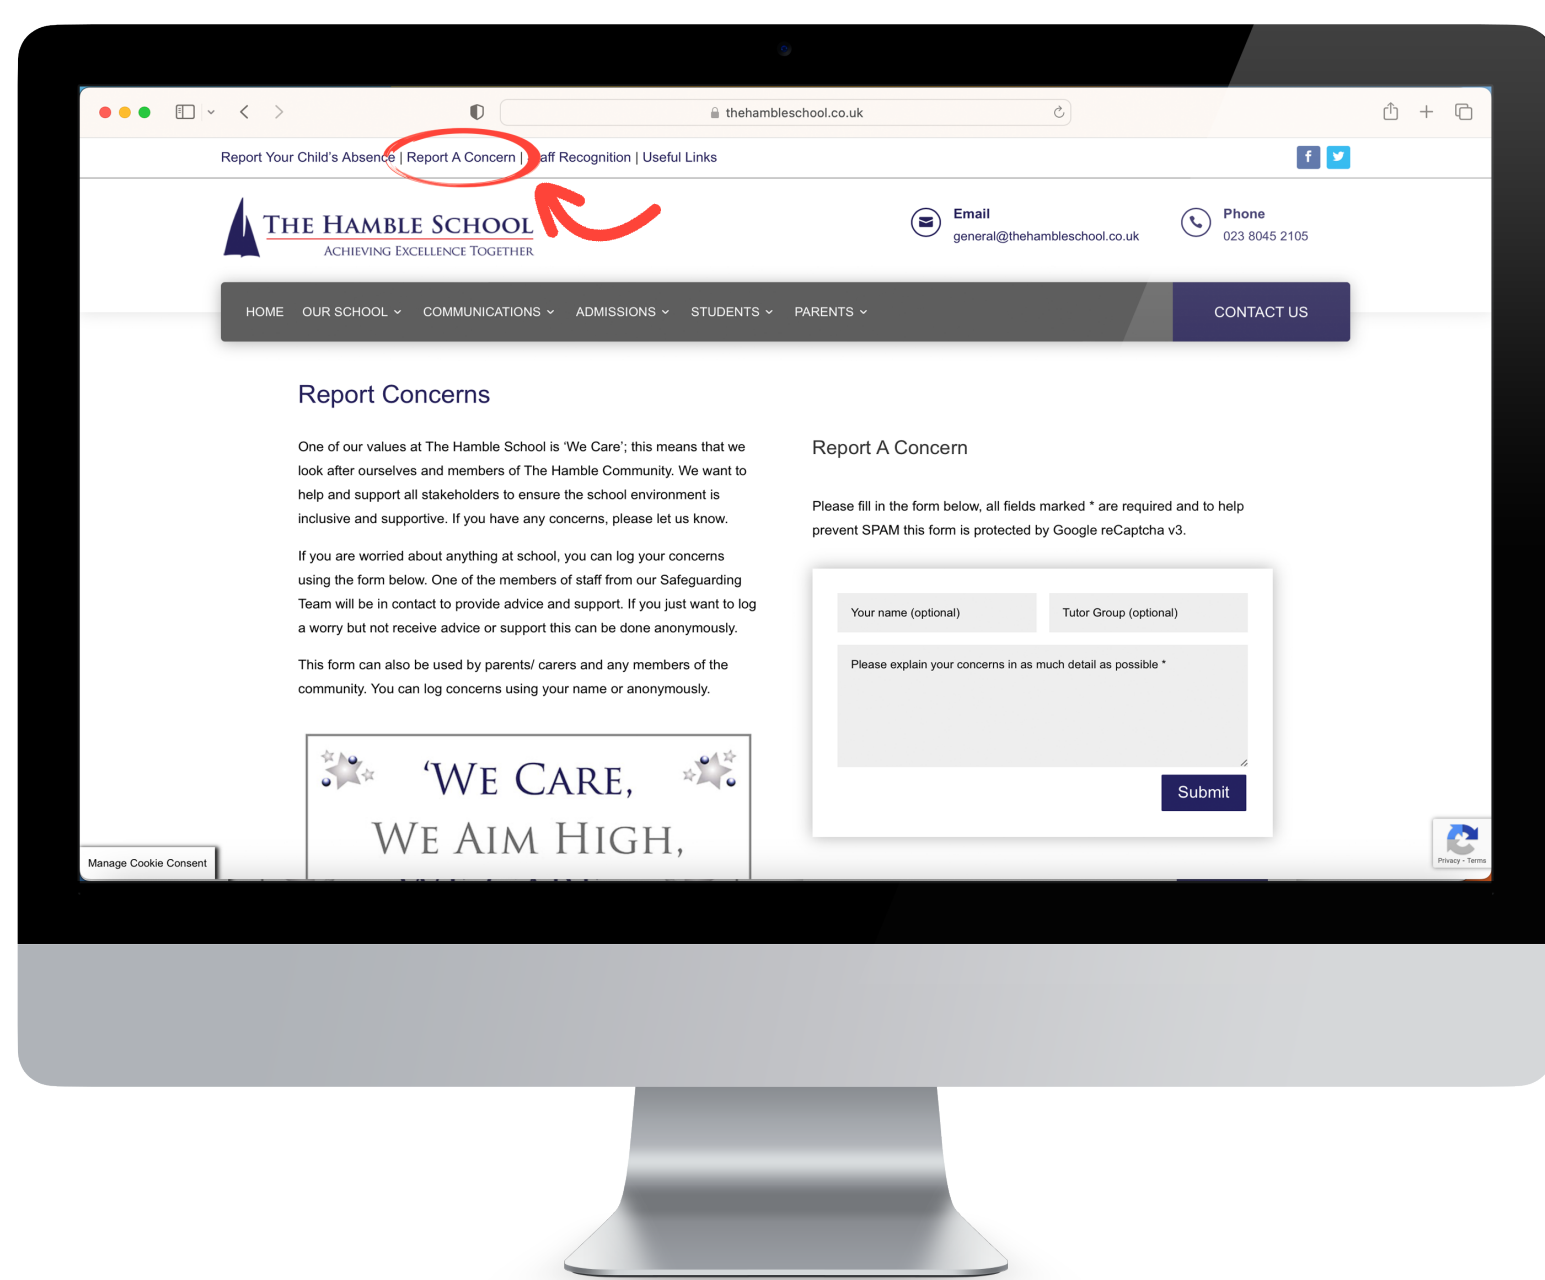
thehambleschool.co.uk

Report Your Child's Absence | Report A Concern | aff Recognition | Useful Links

THE HAMBLE SCHOOL
ACHIEVING EXCELLENCE TOGETHER

Email
general@thehambleschool.co.uk

Phone
023 8045 2105

HOME OUR SCHOOL COMMUNICATIONS ADMISSIONS STUDENTS PARENTS CONTACT US

Report Concerns

One of our values at The Hamble School is 'We Care'; this means that we look after ourselves and members of The Hamble Community. We want to help and support all stakeholders to ensure the school environment is inclusive and supportive. If you have any concerns, please let us know.

If you are worried about anything at school, you can log your concerns using the form below. One of the members of staff from our Safeguarding Team will be in contact to provide advice and support. If you just want to log a worry but not receive advice or support this can be done anonymously.

This form can also be used by parents/ carers and any members of the community. You can log concerns using your name or anonymously.

'WE CARE,
WE AIM HIGH,

Report A Concern

Please fill in the form below, all fields marked * are required and to help prevent SPAM this form is protected by Google reCaptcha v3.

Your name (optional)

Tutor Group (optional)

Please explain your concerns in as much detail as possible *

Submit

Manage Cookie Consent

Privacy - Terms